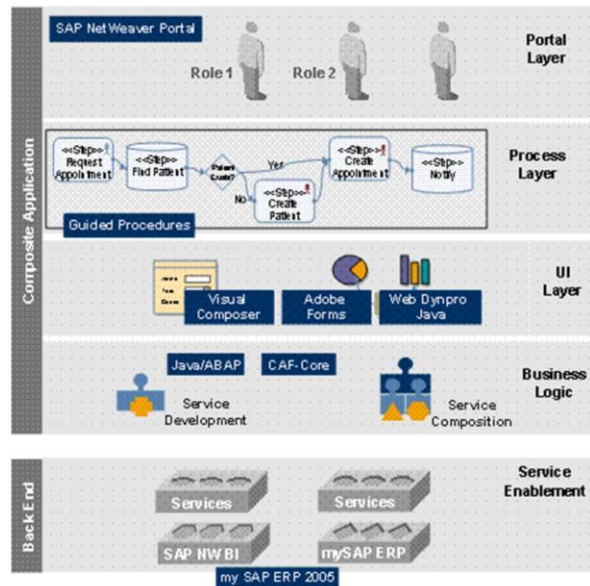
Composite Application

SAP NetWeaver Portal

Role 1

Role 2

Portal Layer

<<Step>> Request Appointment

<<Step>> Find Patient

Patient Exists?

Yes

No

<<Step>> Create Patient

<<Step>> Create Appointment

<<Step>> Notify

Process Layer

Guided Procedures

Visual Composer

Adobe Forms

Web Dynpro Java

UI Layer

Java/ABAP

CAF-Core

Service Development

Service Composition

Business Logic

Back End

Services

Services

SAP NW BI

mySAP ERP

Service Enablement

my SAP ERP 2005